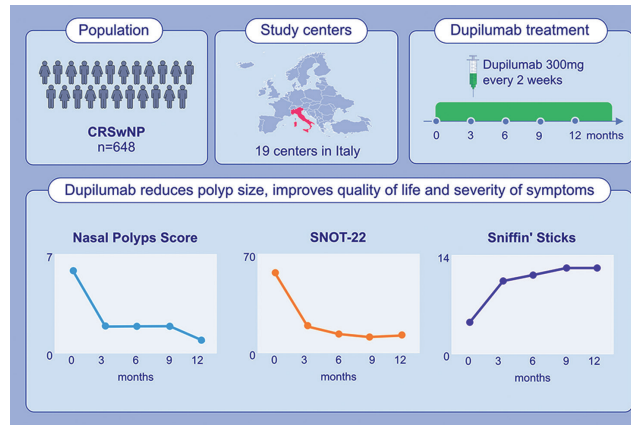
Population

CRSwNP
n=648

Study centers

19 centers in Italy

Dupilumab treatment

Dupilumab 300mg every 2 weeks

0 3 6 9 12 months

Dupilumab reduces polyp size, improves quality of life and severity of symptoms

Nasal Polyps Score

7
0
0 3 6 9 12
months

SNOT-22

70
0
0 3 6 9 12
months

Sniffin' Sticks

14
0
0 3 6 9 12
months